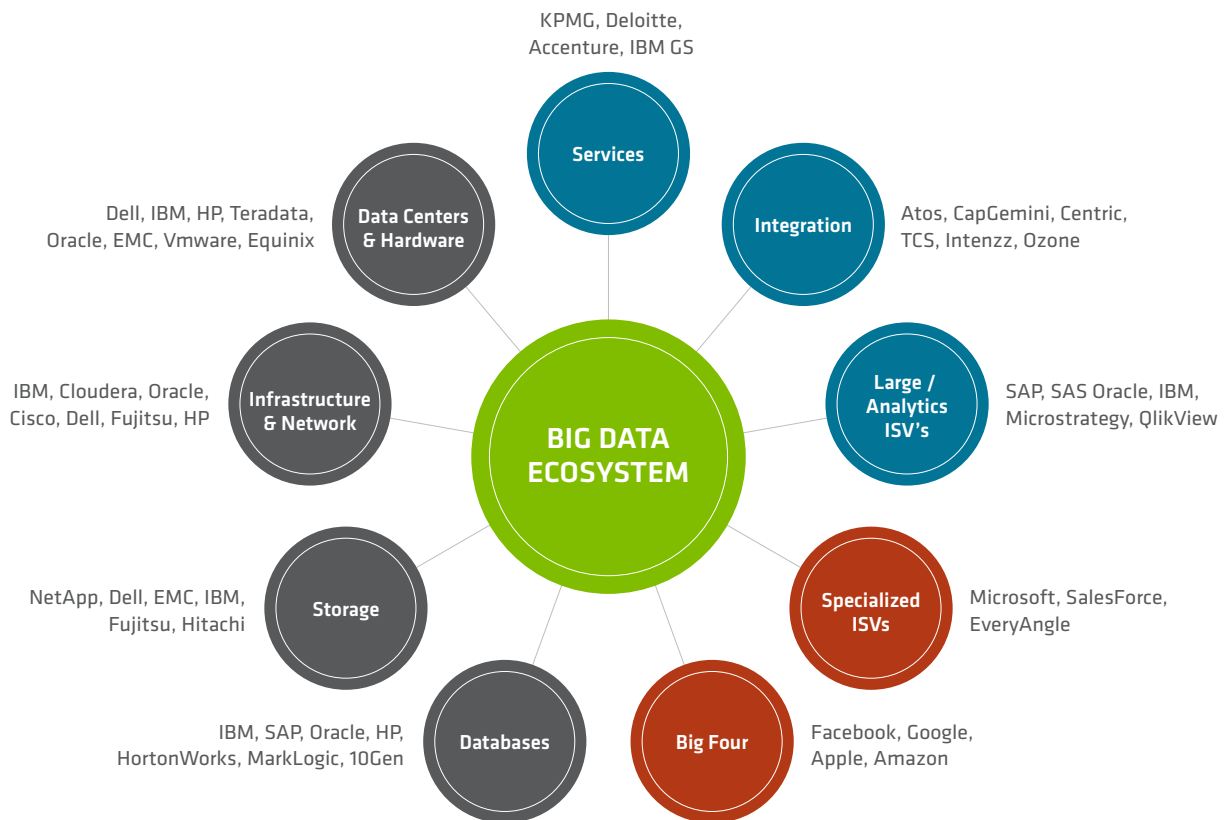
KPMG, Deloitte, Accenture, IBM GS

Services

Dell, IBM, HP, Teradata, Oracle, EMC, Vmware, Equinix

Data Centers & Hardware

Integration

Atos, CapGemini, Centric, TCS, Intenzz, Ozone

IBM, Cloudera, Oracle, Cisco, Dell, Fujitsu, HP

Infrastructure & Network

BIG DATA ECOSYSTEM

Large / Analytics ISV's

SAP, SAS Oracle, IBM, Microstrategy, QlikView

NetApp, Dell, EMC, IBM, Fujitsu, Hitachi

Storage

Specialized ISVs

Microsoft, SalesForce, EveryAngle

IBM, SAP, Oracle, HP, HortonWorks, MarkLogic, 10Gen

Databases

Big Four

Facebook, Google, Apple, Amazon